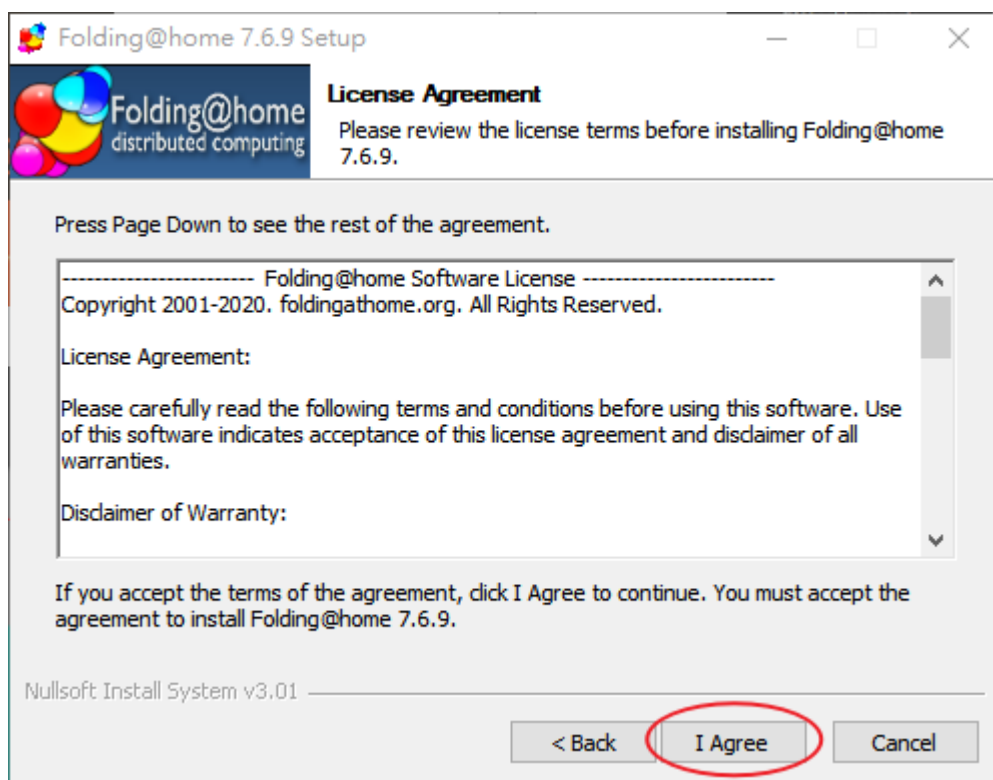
Folding@home 7.6.9 Setup

Folding@home
distributed computing

License Agreement

Please review the license terms before installing Folding@home 7.6.9.

Press Page Down to see the rest of the agreement.

------------------------ Folding@home Software License ------------------------
Copyright 2001-2020. foldingathome.org. All Rights Reserved.

License Agreement:

Please carefully read the following terms and conditions before using this software. Use of this software indicates acceptance of this license agreement and disclaimer of all warranties.

Disclaimer of Warranty:

If you accept the terms of the agreement, click I Agree to continue. You must accept the agreement to install Folding@home 7.6.9.

Nullsoft Install System v3.01

< Back

I Agree

Cancel